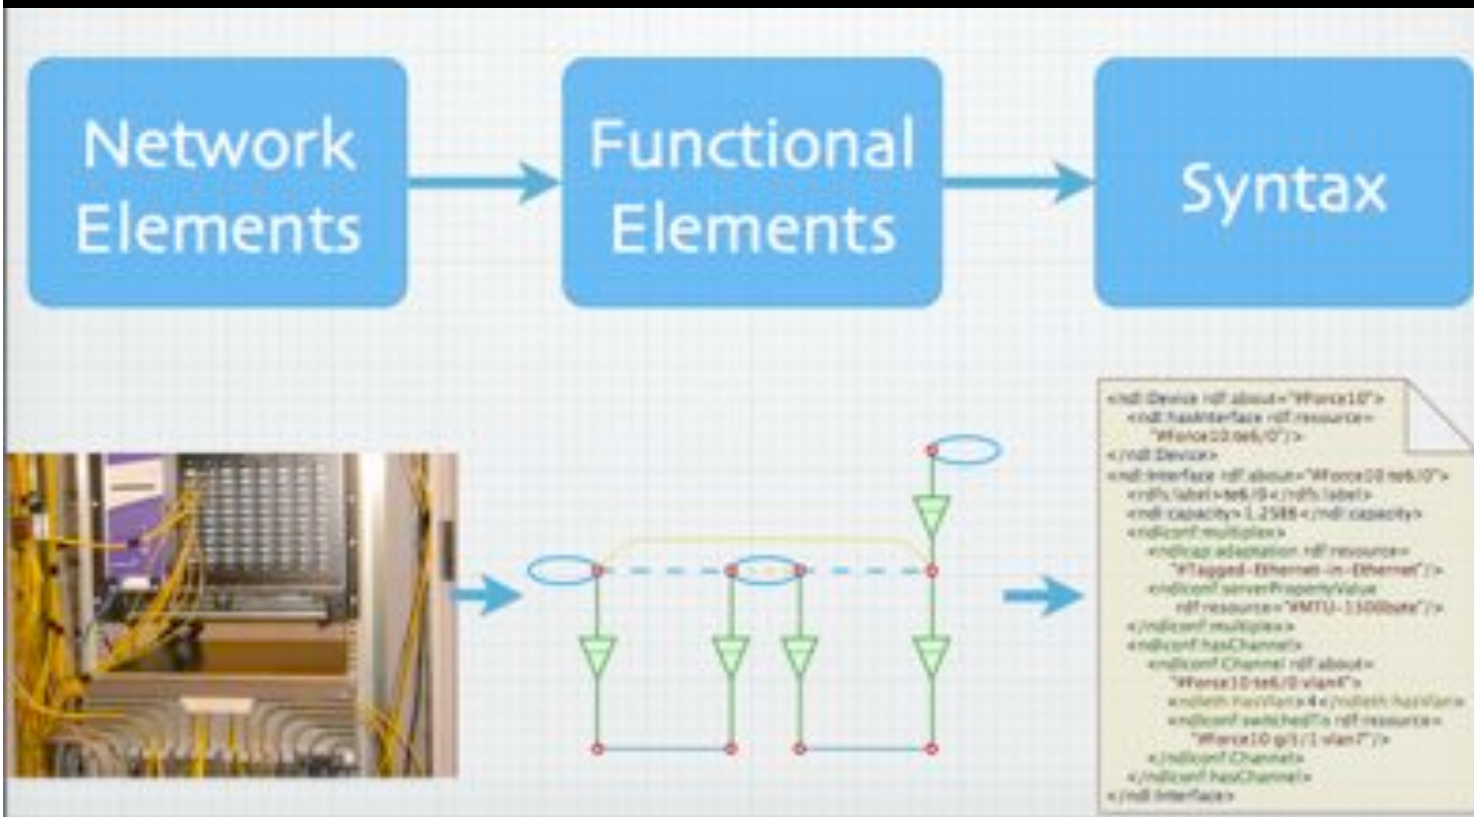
Network Elements

Functional Elements

Syntax

<ndl:Device rdf:about="#Force10">
<ndl:hasInterface rdf:resource="#Force10:te6/0"/>
</ndl:Device>
<ndl:Interface rdf:about="#Force10:te6/0">
<rdfs:label>te6/0</rdfs:label>
<ndl:capacity>1.25E6</ndl:capacity>
<ndlconf:multiplex>
<ndlcap:adaptation rdf:resource="#Tagged-Ethernet-in-Ethernet"/>
<ndlconf:serverPropertyValue rdf:resource="#MTU-1500byte"/>
</ndlconf:multiplex>
<ndlconf:hasChannel>
<ndlconf:Channel rdf:about="#Force10:te6/0:vlan4">
<ndleth:hasVlan>4</ndleth:hasVlan>
<ndlconf:switchedTo rdf:resource="#Force10:gi1/1:vlan7"/>
</ndlconf:Channel>
</ndlconf:hasChannel>
</ndl:Interface>